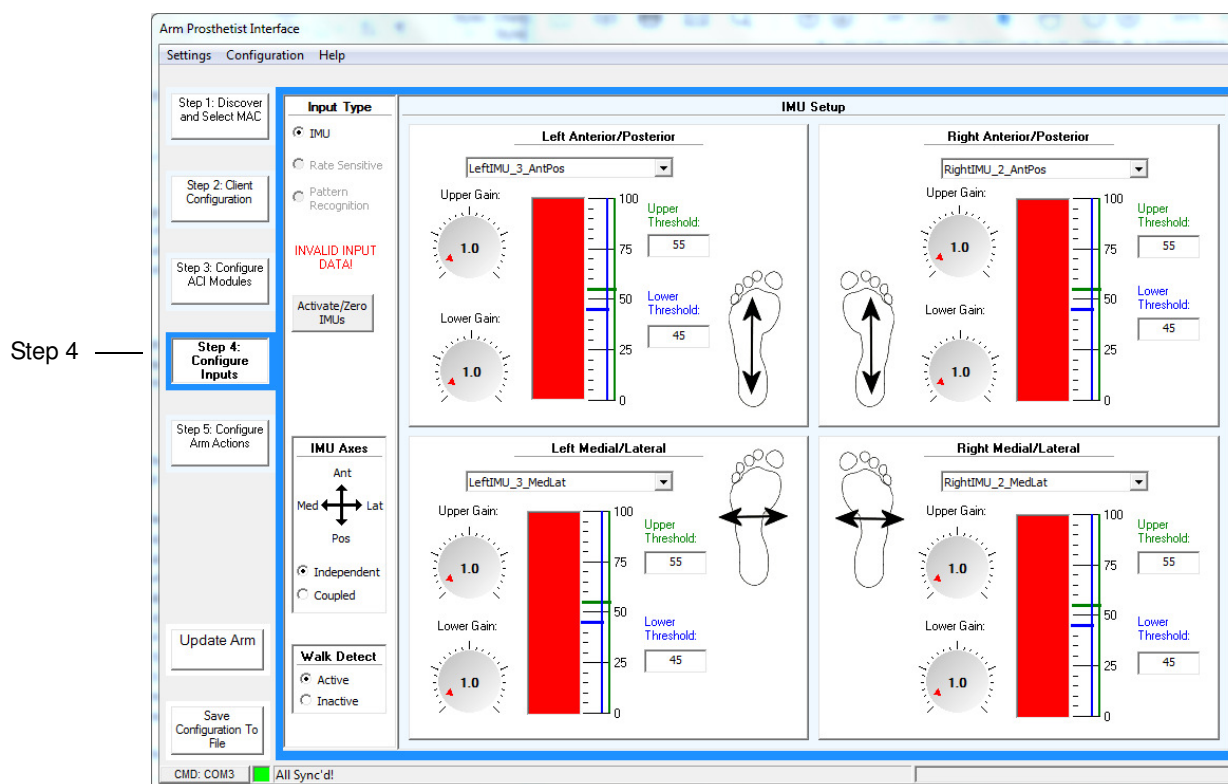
Arm Prosthetist Interface

Settings Configuration Help

Step 4

Step 1: Discover and Select MAC

Step 2: Client Configuration

Step 3: Configure ACI Modules

Step 4: Configure Inputs

Step 5: Configure Arm Actions

Update Arm

Save Configuration To File

Input Type

IMU

Rate Sensitive

Pattern Recognition

INVALID INPUT DATA!

Activate/Zero IMUs

IMU Axes

Ant

Med

Lat

Pos

Independent

Coupled

Walk Detect

Active

Inactive

IMU Setup

Left Anterior/Posterior

LeftIMU_3_AntPos

Upper Gain:

1.0

Lower Gain:

1.0

100

75

50

25

0

Upper Threshold:

55

Lower Threshold:

45

Right Anterior/Posterior

RightIMU_2_AntPos

Upper Gain:

1.0

Lower Gain:

1.0

100

75

50

25

0

Upper Threshold:

55

Lower Threshold:

45

Left Medial/Lateral

LeftIMU_3_MedLat

Upper Gain:

1.0

Lower Gain:

1.0

100

75

50

25

0

Upper Threshold:

55

Lower Threshold:

45

Right Medial/Lateral

RightIMU_2_MedLat

Upper Gain:

1.0

Lower Gain:

1.0

100

75

50

25

0

Upper Threshold:

55

Lower Threshold:

45

CMD: COM3

All Sync'd!